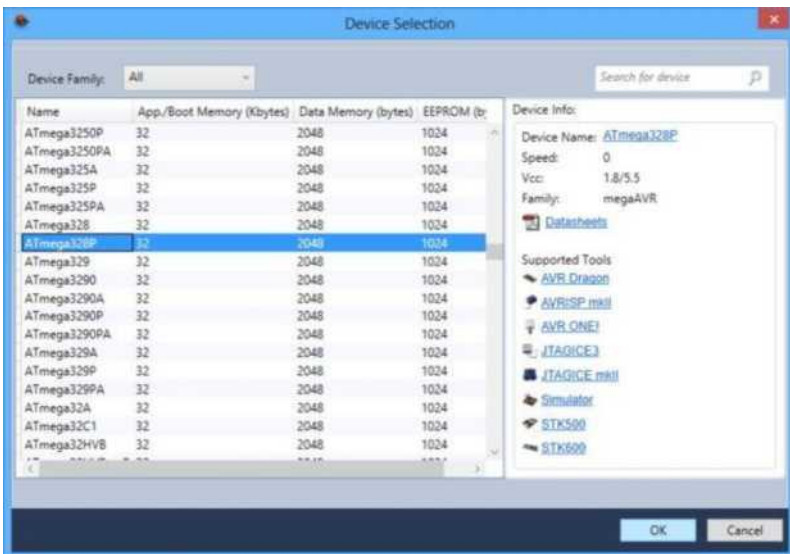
Device Selection

Device Family: All

Search for device

| Name | App./Boot Memory (Kbytes) | Data Memory (bytes) | EEPROM (b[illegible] |
|---|---|---|---|
| ATmega3250P | 32 | 2048 | 1024 |
| ATmega3250PA | 32 | 2048 | 1024 |
| ATmega325A | 32 | 2048 | 1024 |
| ATmega325P | 32 | 2048 | 1024 |
| ATmega325PA | 32 | 2048 | 1024 |
| ATmega328 | 32 | 2048 | 1024 |
| ATmega328P | 32 | 2048 | 1024 |
| ATmega329 | 32 | 2048 | 1024 |
| ATmega3290 | 32 | 2048 | 1024 |
| ATmega3290A | 32 | 2048 | 1024 |
| ATmega3290P | 32 | 2048 | 1024 |
| ATmega3290PA | 32 | 2048 | 1024 |
| ATmega329A | 32 | 2048 | 1024 |
| ATmega329P | 32 | 2048 | 1024 |
| ATmega329PA | 32 | 2048 | 1024 |
| ATmega32A | 32 | 2048 | 1024 |
| ATmega32C1 | 32 | 2048 | 1024 |
| ATmega32HVB | 32 | 2048 | 1024 |

Device Info:

Device Name: ATmega328P
Speed: 0
Vcc: 1.8/5.5
Family: megaAVR

Datasheets

Supported Tools
AVR Dragon
AVRISP mkII
AVR ONE!
JTAGICE3
JTAGICE mkII
Simulator
STK500
STK600

OK
Cancel